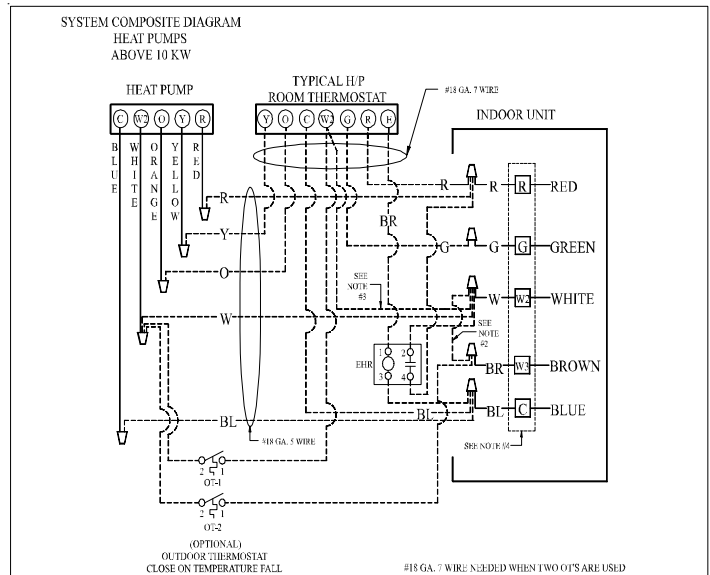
SYSTEM COMPOSITE DIAGRAM
HEAT PUMPS
ABOVE 10 KW

HEAT PUMP

C W2 O Y R

BLUE
WHITE
ORANGE
YELLOW
RED

TYPICAL H/P
ROOM THERMOSTAT

Y O C W2 G R E

#18 GA. 7 WIRE

INDOOR UNIT

R
R
R RED
BR
G
G
G GREEN
SEE NOTE #3
W
W2 WHITE
SEE NOTE #2
EHR
1 2
3 4
BR
W3 BROWN
BL
BL
C BLUE
SEE NOTE #4

R
Y
O
W
BL

#18 GA. 5 WIRE

2 1
OT-1

2 1
OT-2

(OPTIONAL)
OUTDOOR THERMOSTAT
CLOSE ON TEMPERATURE FALL

#18 GA. 7 WIRE NEEDED WHEN TWO OT'S ARE USED